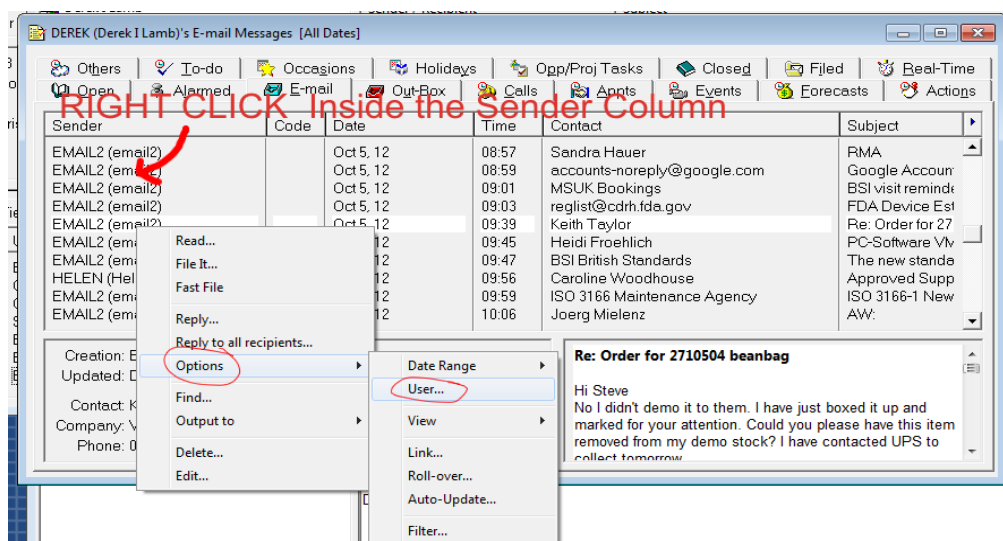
DEREK (Derek I Lamb)'s E-mail Messages [All Dates]

Others | To-do | Occasions | Holidays | Opp/Proj Tasks | Closed | Filed | Real-Time
Open | Alarmed | E-mail | Out-Box | Calls | Appts | Events | Forecasts | Actions

RIGHT CLICK Inside the Sender Column

| Sender | Code | Date | Time | Contact | Subject |
|---|---|---|---|---|---|
| EMAIL2 (email2) | | Oct 5, 12 | 08:57 | Sandra Hauer | RMA |
| EMAIL2 (email2) | | Oct 5, 12 | 08:59 | accounts-noreply@google.com | Google Accoun |
| EMAIL2 (email2) | | Oct 5, 12 | 09:01 | MSUK Bookings | BSI visit reminde |
| EMAIL2 (email2) | | Oct 5, 12 | 09:03 | reglist@cdrh.fda.gov | FDA Device Est |
| EMAIL2 (email2) | | Oct 5, 12 | 09:39 | Keith Taylor | Re: Order for 27 |
| EMAIL2 (ema | | 12 | 09:45 | Heidi Froehlich | PC-Software VM |
| EMAIL2 (ema | | 12 | 09:47 | BSI British Standards | The new standa |
| HELEN (Hel | | 12 | 09:56 | Caroline Woodhouse | Approved Supp |
| EMAIL2 (ema | | 12 | 09:59 | ISO 3166 Maintenance Agency | ISO 3166-1 New |
| EMAIL2 (ema | | 12 | 10:06 | Joerg Mielenz | AW: |

Read...
File It...
Fast File
Reply...
Reply to all recipients...
Options
Find...
Output to
Delete...
Edit...

Date Range
User...
View
Link...
Roll-over...
Auto-Update...
Filter...

Creation: E
Updated: D
Contact: K
Company: V
Phone: 0

Re: Order for 2710504 beanbag

Hi Steve
No I didn't demo it to them. I have just boxed it up and marked for your attention. Could you please have this item removed from my demo stock? I have contacted UPS to collect tomorrow